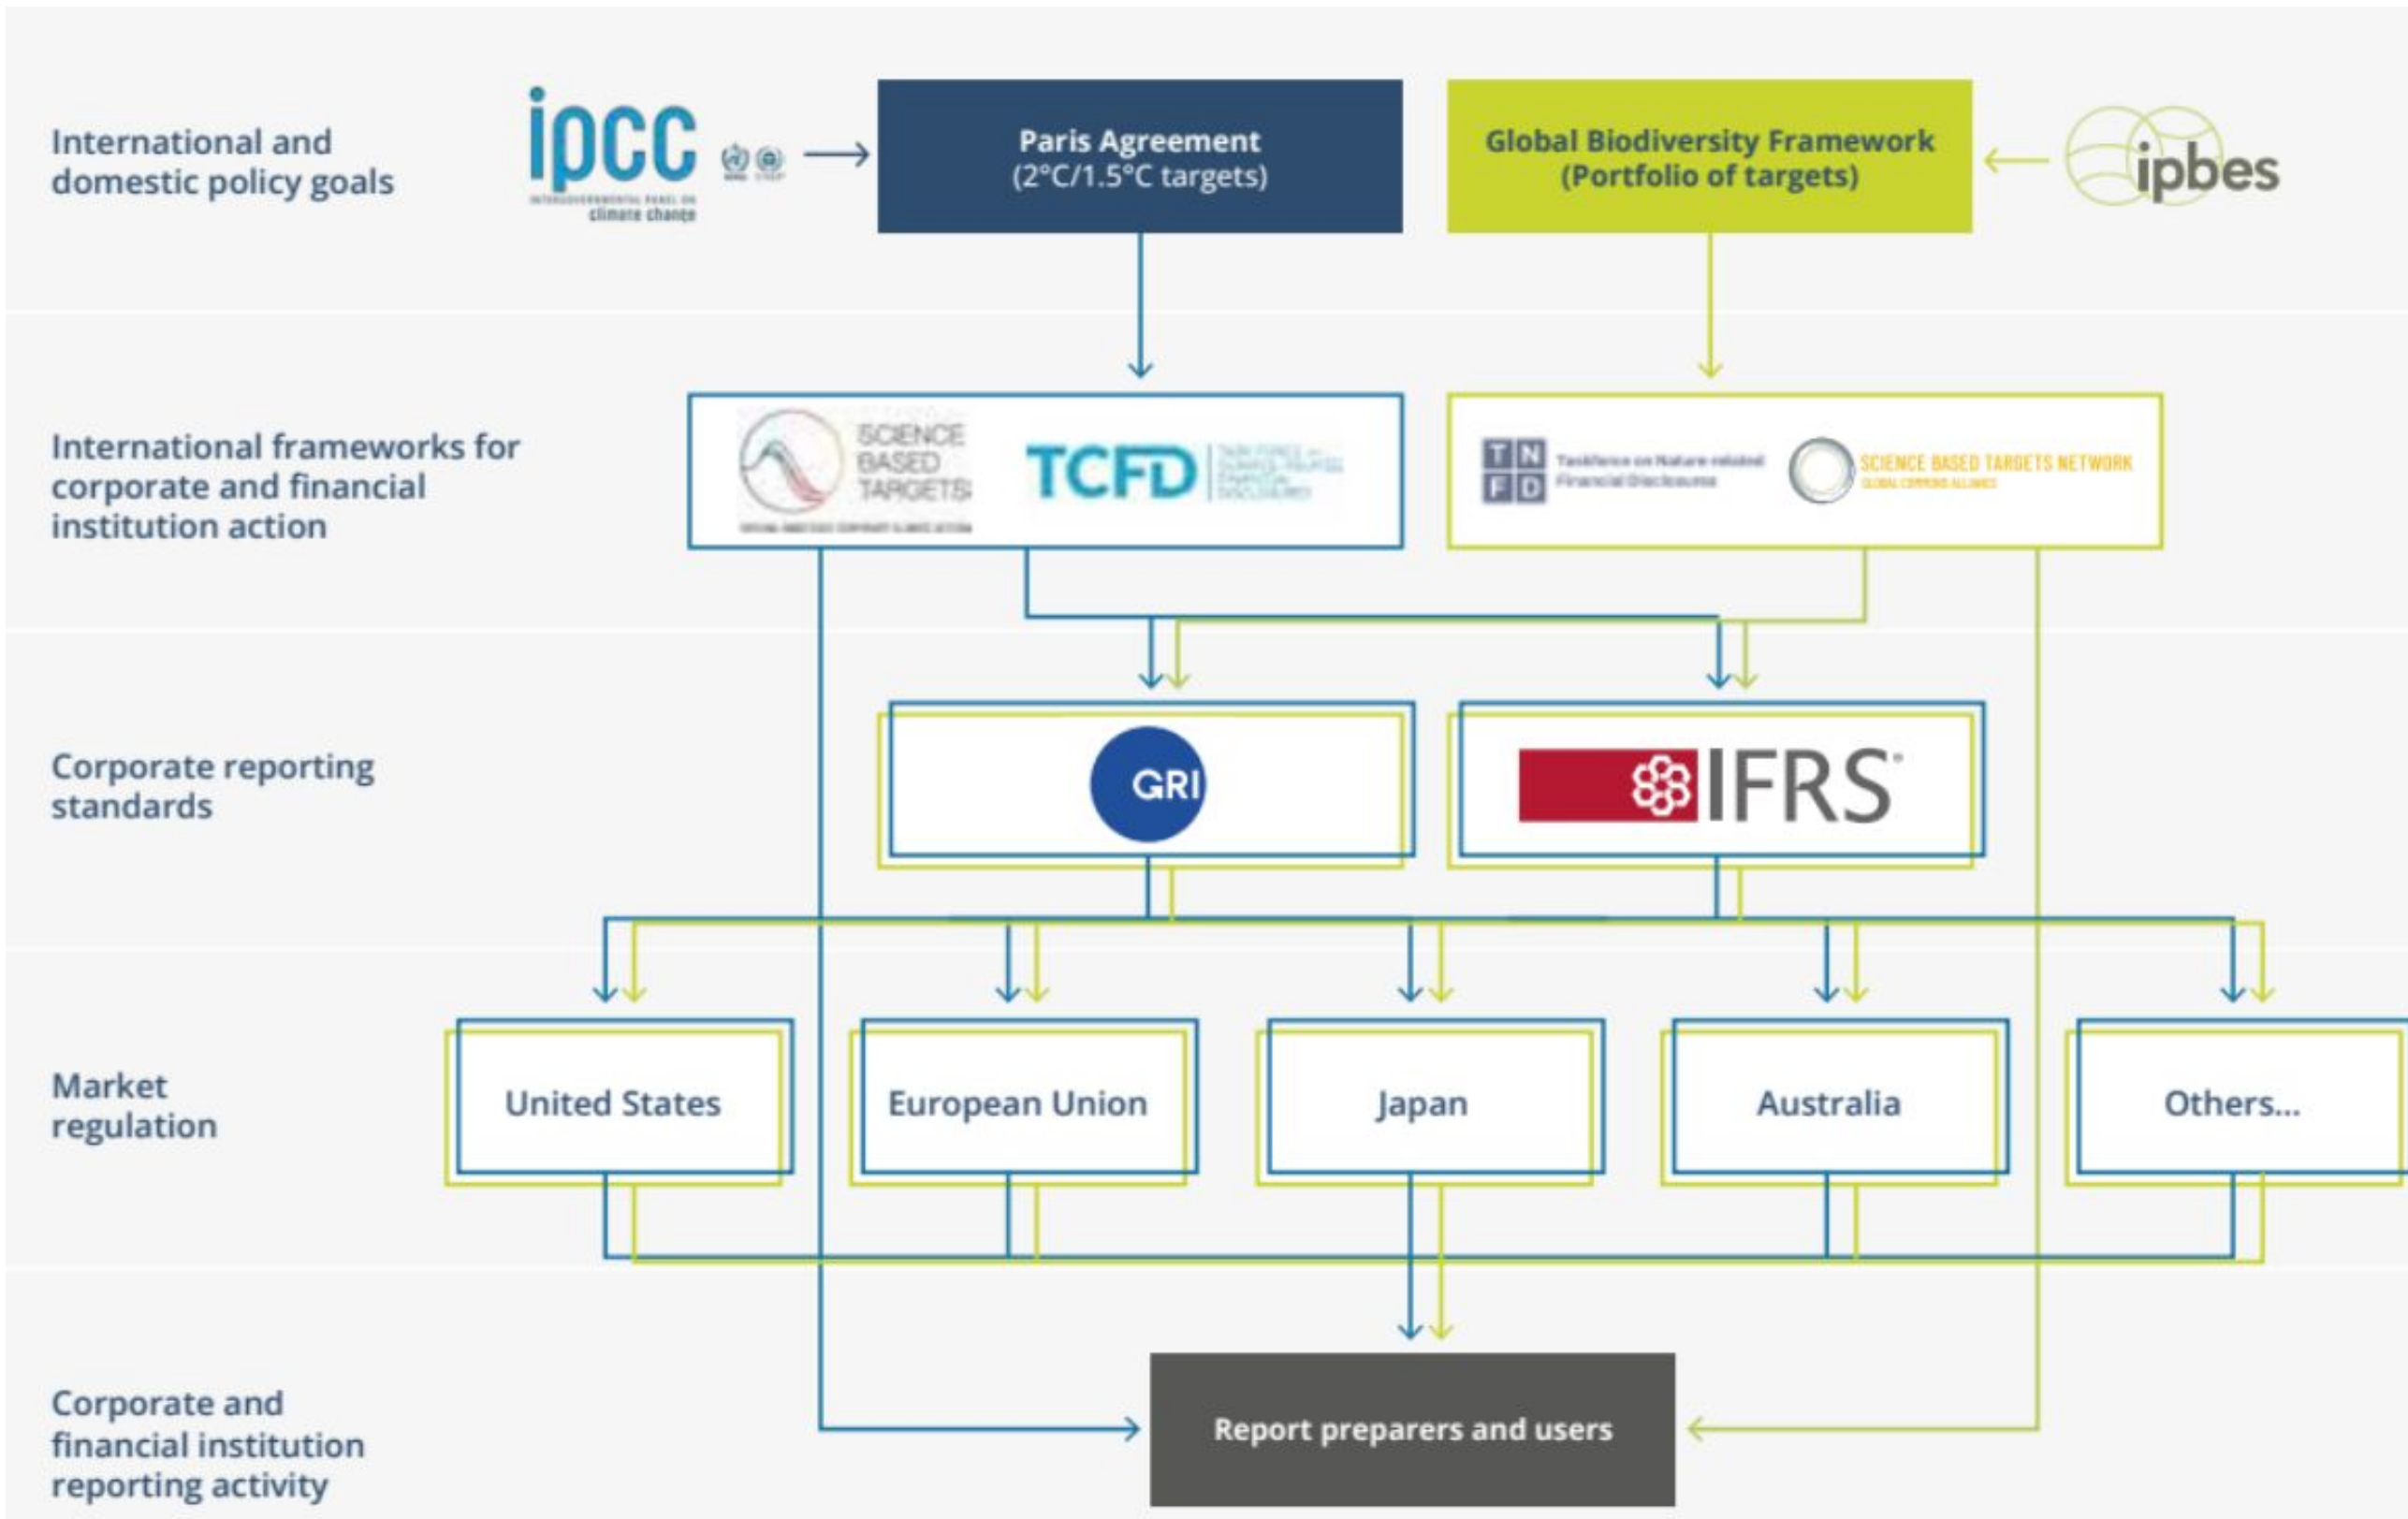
International and domestic policy goals

ipcc

INTERGOVERNMENTAL PANEL ON climate change

Paris Agreement (2°C/1.5°C targets)

Global Biodiversity Framework (Portfolio of targets)

ipbes

International frameworks for corporate and financial institution action

SCIENCE BASED TARGETS

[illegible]

TCFD

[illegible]

T N F D

Taskforce on Nature-related Financial Disclosures

SCIENCE BASED TARGETS NETWORK

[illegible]

Corporate reporting standards

GRI

IFRS

Market regulation

United States

European Union

Japan

Australia

Others...

Corporate and financial institution reporting activity

Report preparers and users